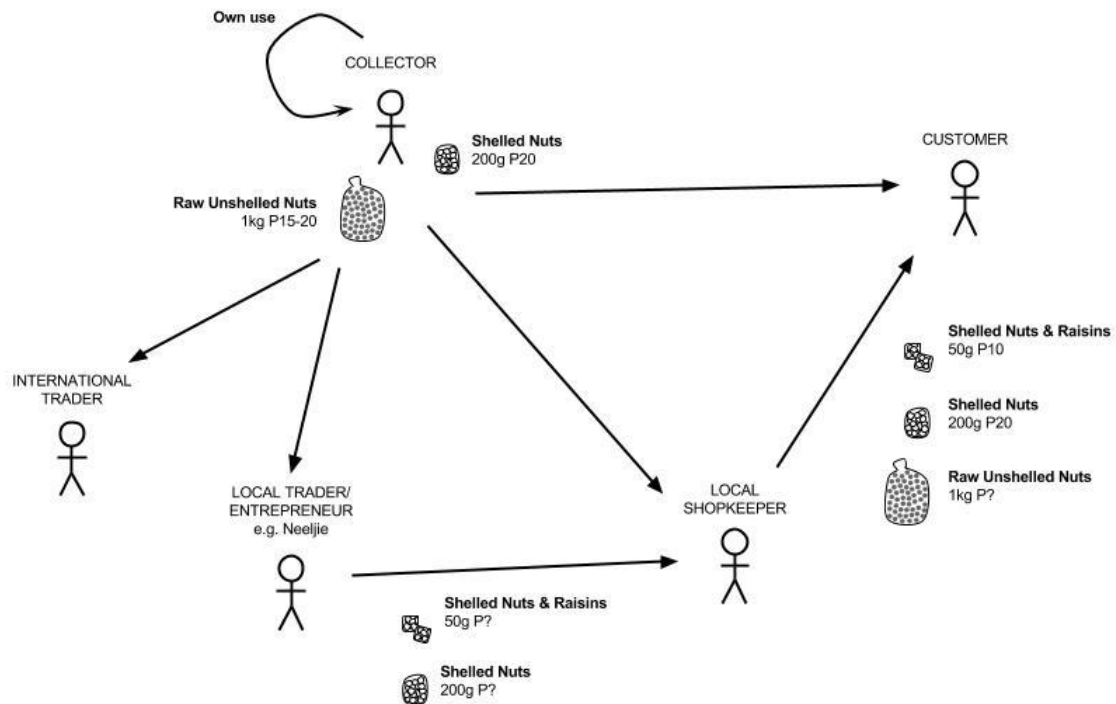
Own use

COLLECTOR

Shelled Nuts
200g P20

CUSTOMER

Raw Unshelled Nuts
1kg P15-20

Shelled Nuts & Raisins
50g P10

INTERNATIONAL TRADER

Shelled Nuts
200g P20

Raw Unshelled Nuts
1kg P?

LOCAL TRADER/ ENTREPRENEUR
e.g. Neeljie

LOCAL SHOPKEEPER

Shelled Nuts & Raisins
50g P?

Shelled Nuts
200g P?